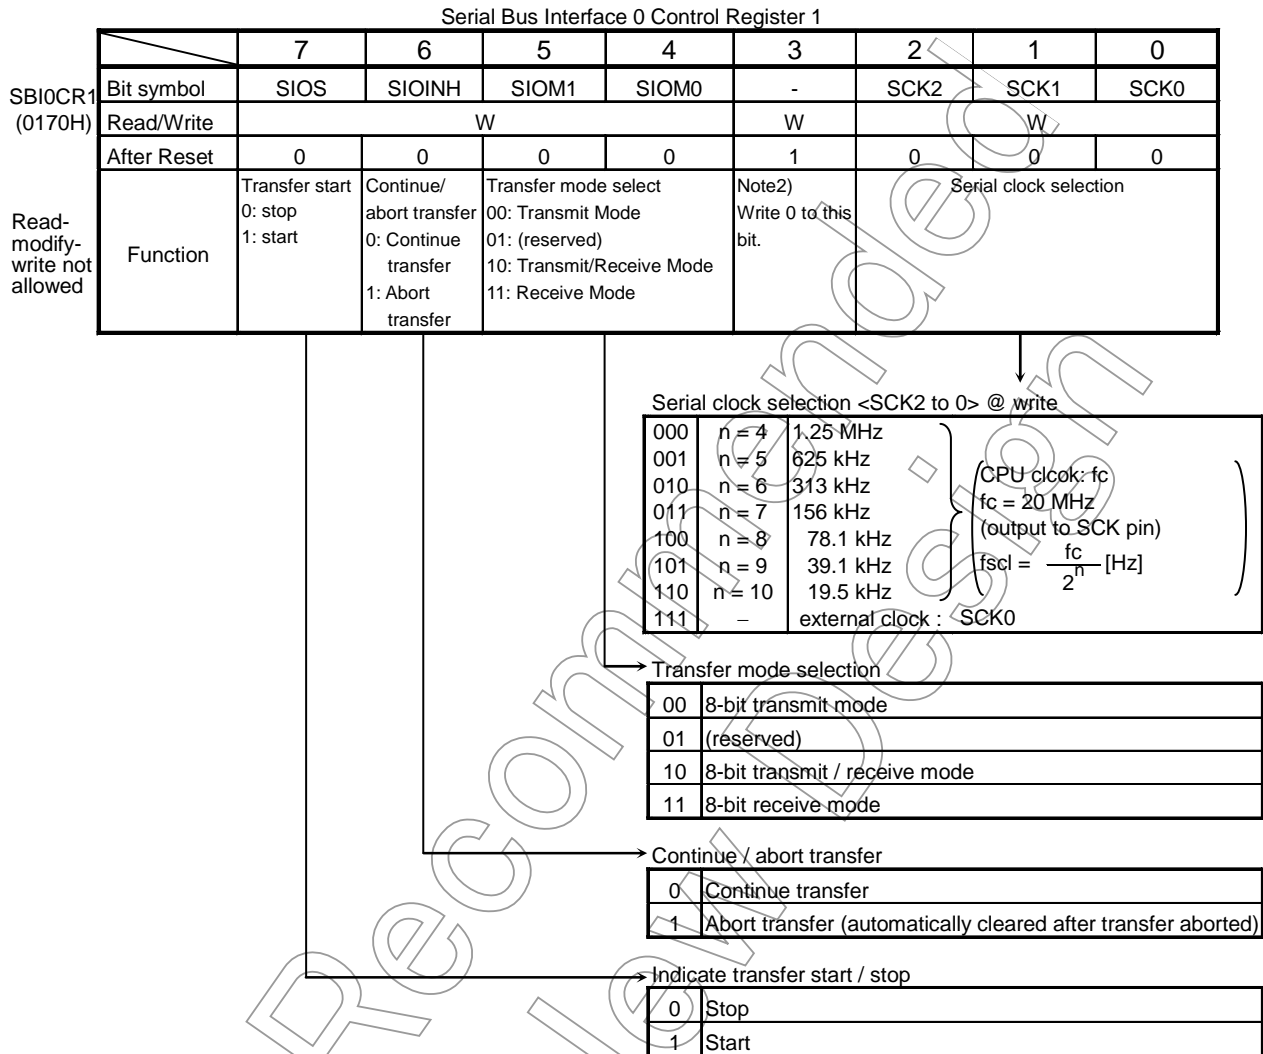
Serial Bus Interface 0 Control Register 1

SBI0CR1 (0170H)

| | 7 | 6 | 5 | 4 | 3 | 2 | 1 | 0 |
|---|---|---|---|---|---|---|---|---|
| Bit symbol | SIOS | SIOINH | SIOM1 | SIOM0 | - | SCK2 | SCK1 | SCK0 |
| Read/Write | W | | | | W | W | | |
| After Reset | 0 | 0 | 0 | 0 | 1 | 0 | 0 | 0 |
| Function | Transfer start 0: stop 1: start | Continue/ abort transfer 0: Continue transfer 1: Abort transfer | Transfer mode select 00: Transmit Mode 01: (reserved) 10: Transmit/Receive Mode 11: Receive Mode | | Note2) Write 0 to this bit. | Serial clock selection | | |

Read-modify-write not allowed

Serial clock selection <SCK2 to 0> @ write

| | | | |
|---|---|---|---|
| 000 | n = 4 | 1.25 MHz | |
| 001 | n = 5 | 625 kHz | |
| 010 | n = 6 | 313 kHz | |
| 011 | n = 7 | 156 kHz | |
| 100 | n = 8 | 78.1 kHz | |
| 101 | n = 9 | 39.1 kHz | |
| 110 | n = 10 | 19.5 kHz | |
| 111 | – | external clock : SCK0 | |

CPU clcok: fc
fc = 20 MHz
(output to SCK pin)
fscl = $\frac{fc}{2^n}$ [Hz]

Transfer mode selection

| | |
|---|---|
| 00 | 8-bit transmit mode |
| 01 | (reserved) |
| 10 | 8-bit transmit / receive mode |
| 11 | 8-bit receive mode |

Continue / abort transfer

| | |
|---|---|
| 0 | Continue transfer |
| 1 | Abort transfer (automatically cleared after transfer aborted) |

Indicate transfer start / stop

| | |
|---|---|
| 0 | Stop |
| 1 | Start |

Not Recommended for New Design